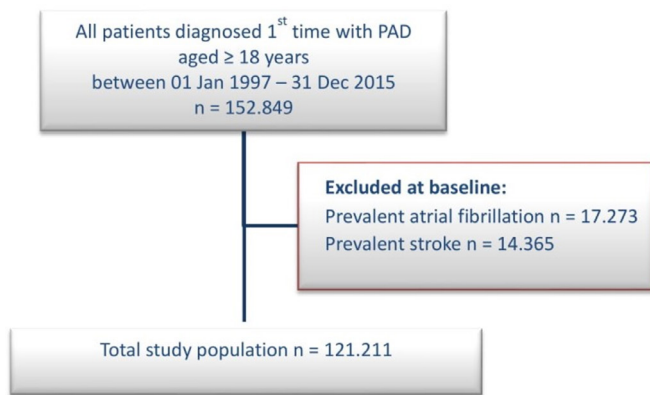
All patients diagnosed 1$^{st}$ time with PAD aged ≥ 18 years between 01 Jan 1997 – 31 Dec 2015 n = 152.849

**Excluded at baseline:**
Prevalent atrial fibrillation n = 17.273
Prevalent stroke n = 14.365

Total study population n = 121.211